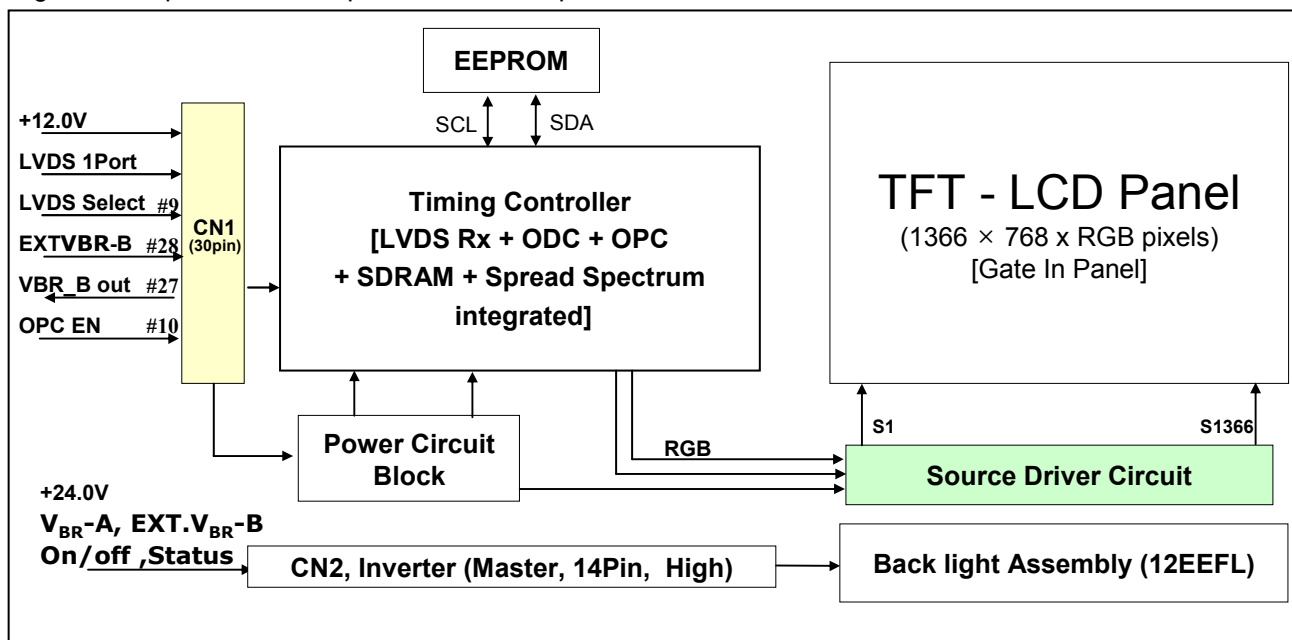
EEPROM

SCL SDA

+12.0V
LVDS 1Port
LVDS Select #9
EXTVBR-B #28
VBR_B out #27
OPC EN #10

CN1 (30pin)

Timing Controller [LVDS Rx + ODC + OPC + SDRAM + Spread Spectrum integrated]

TFT - LCD Panel
(1366 × 768 x RGB pixels)
[Gate In Panel]

Power Circuit Block

RGB

S1 S1366

Source Driver Circuit

+24.0V
$V_{BR}$-A, EXT.$V_{BR}$-B
On/off ,Status

CN2, Inverter (Master, 14Pin, High)

Back light Assembly (12EEFL)